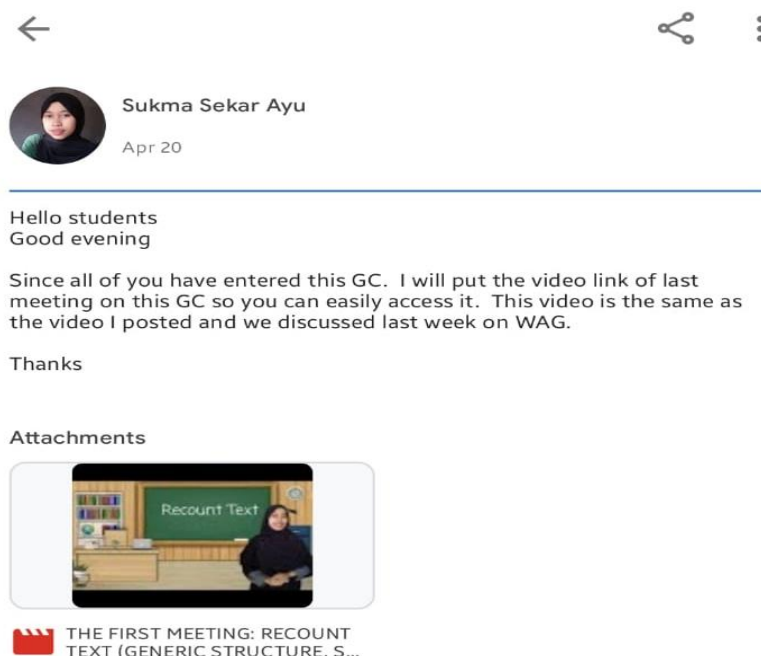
Sukma Sekar Ayu

Apr 20

Hello students
Good evening

Since all of you have entered this GC. I will put the video link of last meeting on this GC so you can easily access it. This video is the same as the video I posted and we discussed last week on WAG.

Thanks

Attachments

Recount Text

THE FIRST MEETING: RECOUNT TEXT (GENERIC STRUCTURE, S...